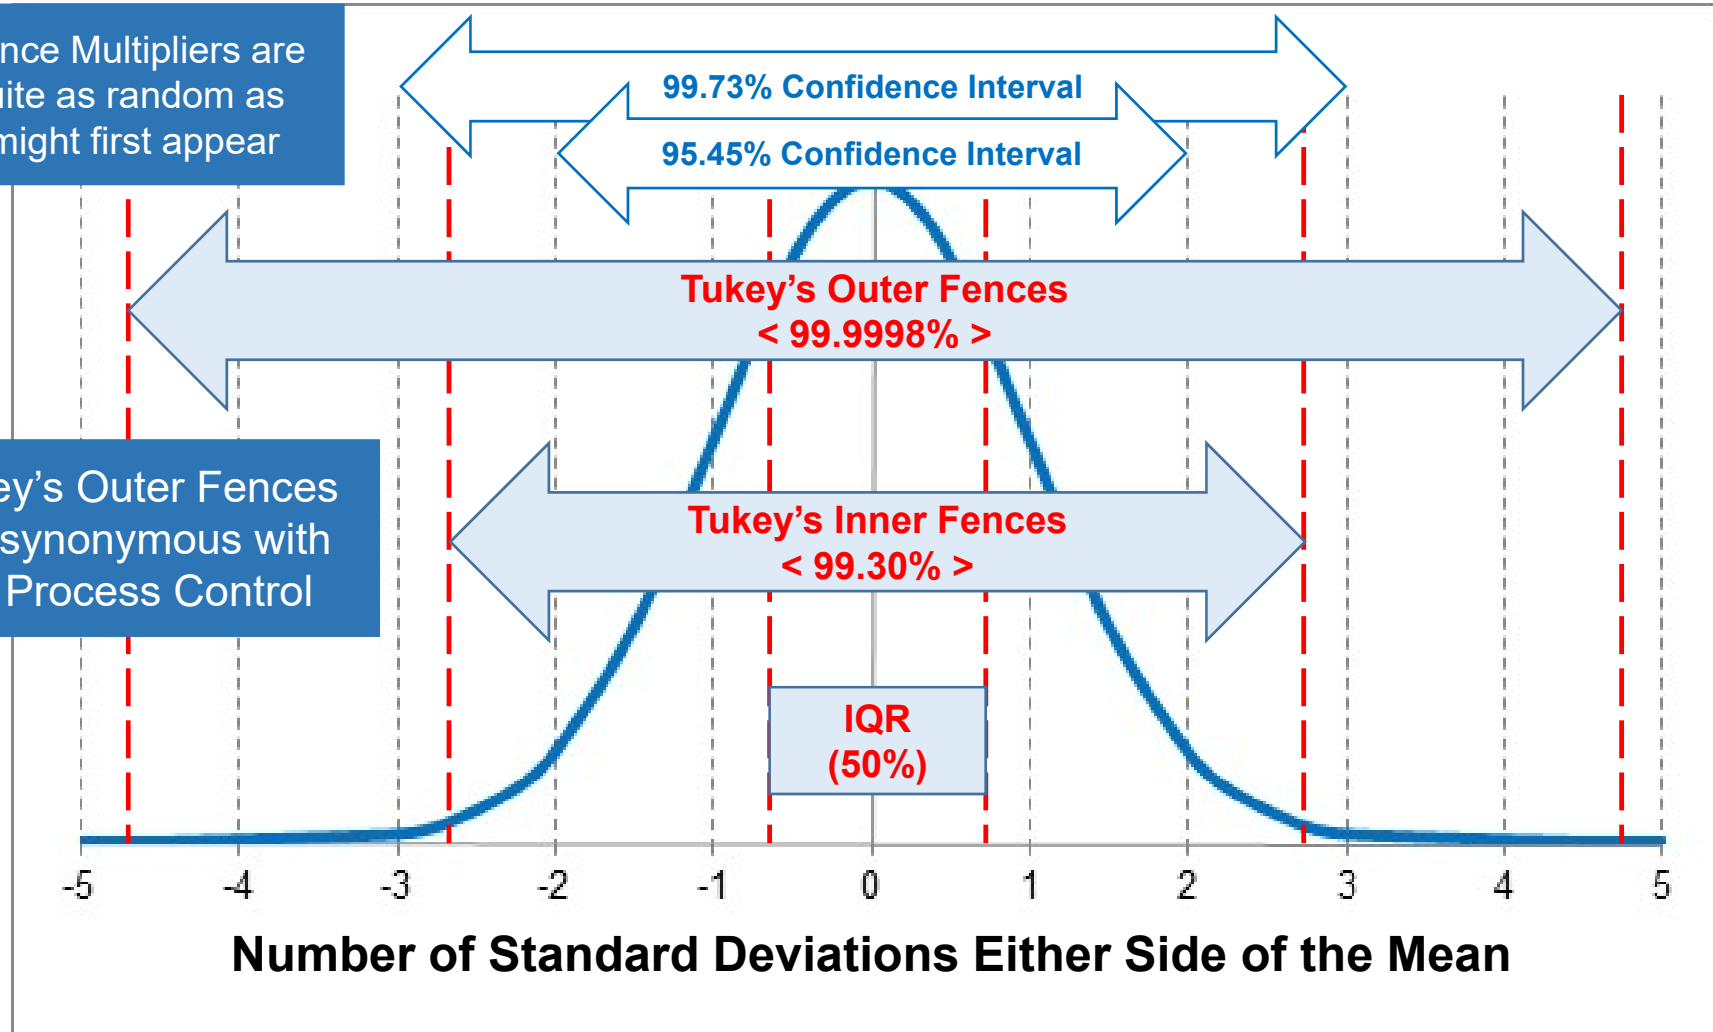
nce Multipliers are
ite as random as
might first appear

99.73% Confidence Interval

95.45% Confidence Interval

Tukey's Outer Fences
< 99.9998% >

ey's Outer Fences
synonymous with
Process Control

Tukey's Inner Fences
< 99.30% >

IQR
(50%)

-5 -4 -3 -2 -1 0 1 2 3 4 5

Number of Standard Deviations Either Side of the Mean